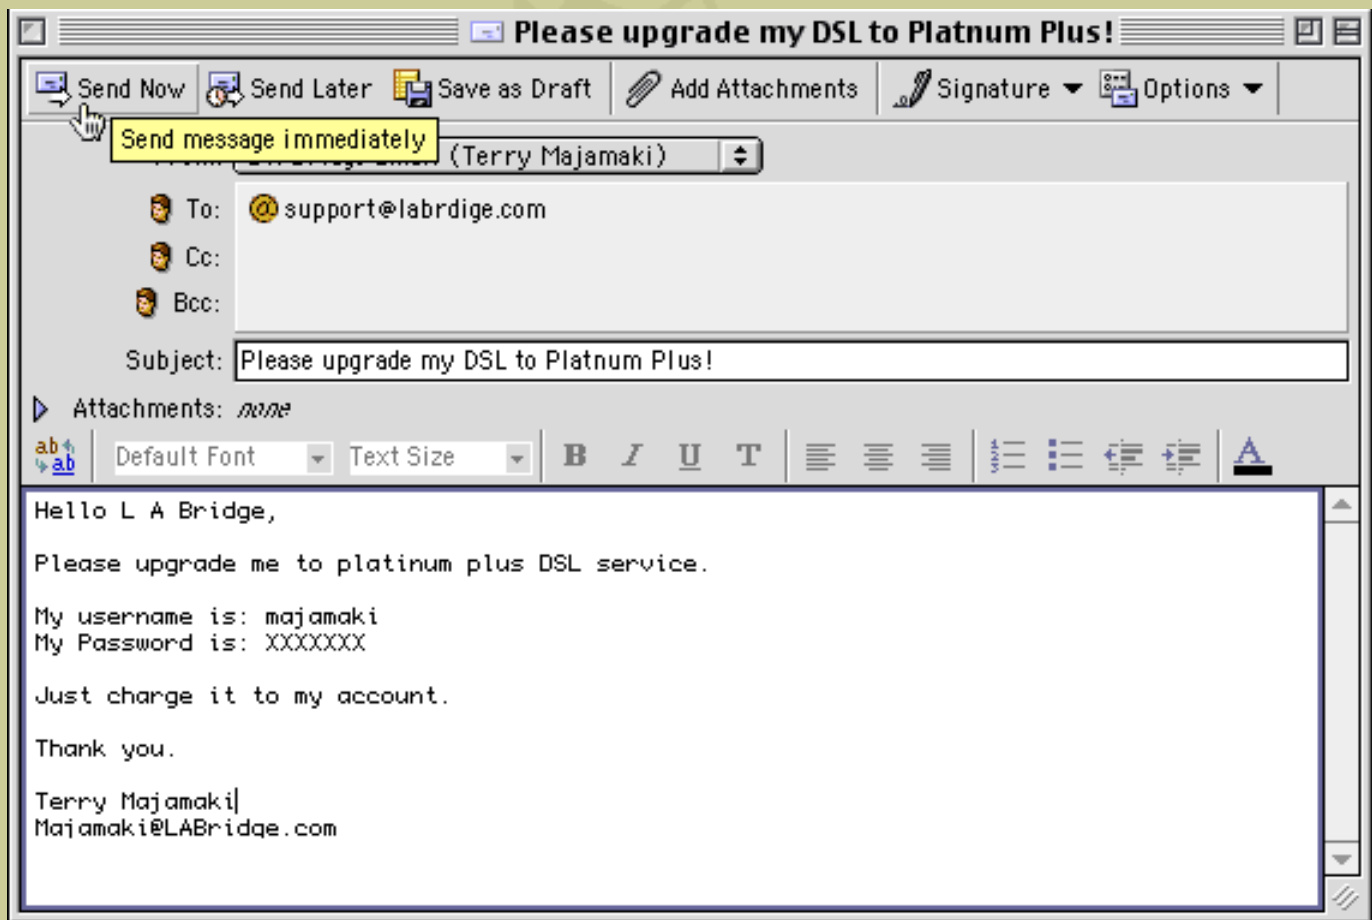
Please upgrade my DSL to Platnum Plus!

Send Now | Send Later | Save as Draft | Add Attachments | Signature | Options

Send message immediately

From: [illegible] (Terry Majamaki)

To: support@labrdige.com
Cc:
Bcc:

Subject: Please upgrade my DSL to Platnum Plus!

Attachments: none

Default Font | Text Size | B | I | U | T

Hello L A Bridge,

Please upgrade me to platinum plus DSL service.

My username is: majamaki
My Password is: XXXXXXX

Just charge it to my account.

Thank you.

Terry Majamaki
Majamaki@LABridge.com